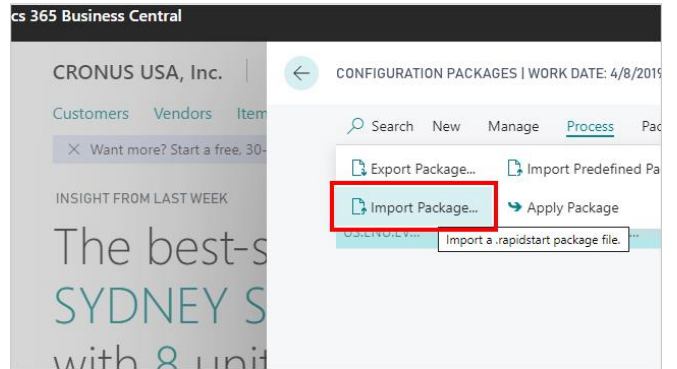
cs 365 Business Central

CRONUS USA, Inc.

Customers Vendors Item

✕ Want more? Start a free, 30-

INSIGHT FROM LAST WEEK

The best-s SYDNEY S with 8 unit

CONFIGURATION PACKAGES | WORK DATE: 4/8/2019

Search New Manage Process Pa

Export Package... Import Predefined Pa

Import Package... Apply Package

Import a .rapidstart package file.